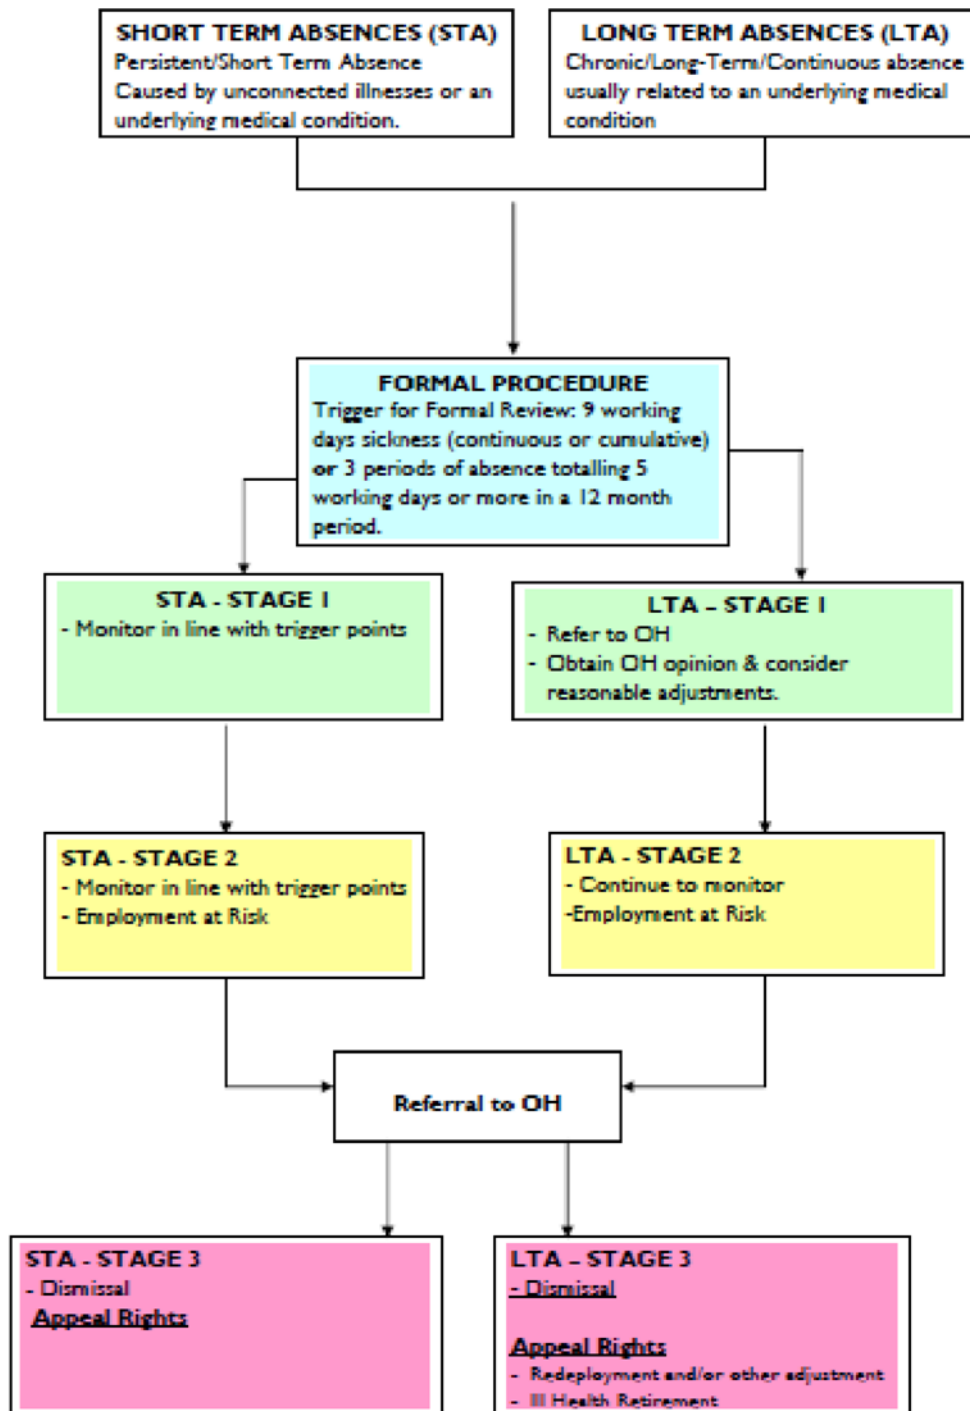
SHORT TERM ABSENCES (STA)
Persistent/Short Term Absence
Caused by unconnected illnesses or an underlying medical condition.

LONG TERM ABSENCES (LTA)
Chronic/Long-Term/Continuous absence usually related to an underlying medical condition

FORMAL PROCEDURE
Trigger for Formal Review: 9 working days sickness (continuous or cumulative) or 3 periods of absence totalling 5 working days or more in a 12 month period.

STA - STAGE 1
- Monitor in line with trigger points

LTA – STAGE 1
- Refer to OH
- Obtain OH opinion & consider reasonable adjustments.

STA - STAGE 2
- Monitor in line with trigger points
- Employment at Risk

LTA - STAGE 2
- Continue to monitor
-Employment at Risk

Referral to OH

STA - STAGE 3
- Dismissal
Appeal Rights

LTA – STAGE 3
- Dismissal

Appeal Rights
- Redeployment and/or other adjustment
- Ill Health Retirement